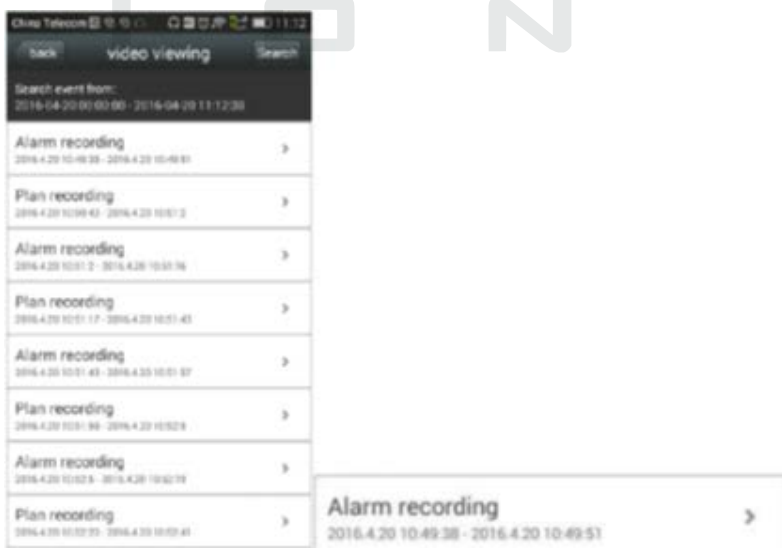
China Telecom 11:12

back video viewing Search

Search event from:
2016-04-20 00:00:00 - 2016-04-20 11:12:30

Alarm recording
2016.4.20 10:49:38 - 2016.4.20 10:49:51

Plan recording
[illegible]

Alarm recording
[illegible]

Plan recording
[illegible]

Alarm recording
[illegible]

Plan recording
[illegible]

Alarm recording
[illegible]

Plan recording
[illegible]

Alarm recording
2016.4.20 10:49:38 - 2016.4.20 10:49:51